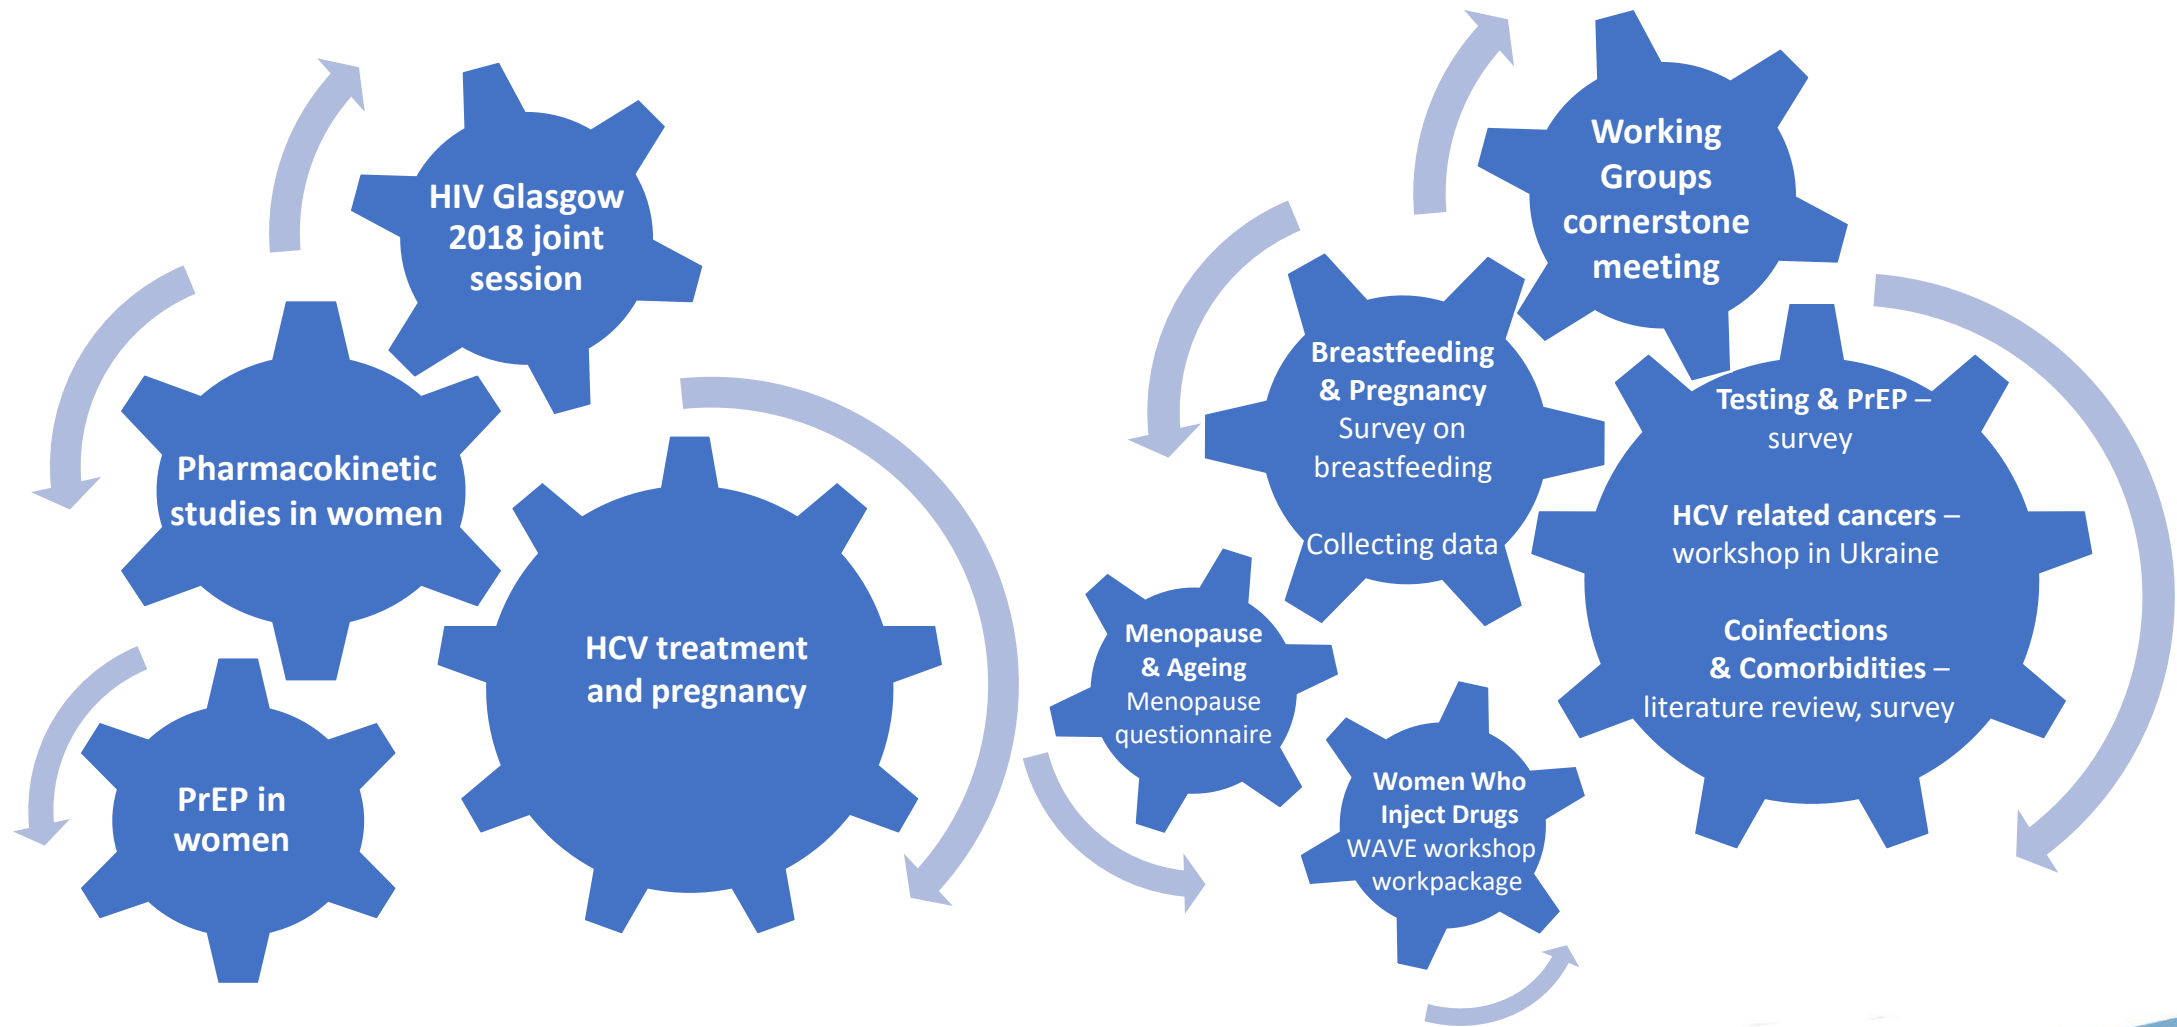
HIV Glasgow 2018 joint session

Pharmacokinetic studies in women

PrEP in women

HCV treatment and pregnancy

Working Groups cornerstone meeting

Breastfeeding & Pregnancy
Survey on breastfeeding

Collecting data

Testing & PrEP – survey

HCV related cancers – workshop in Ukraine

Coinfections & Comorbidities – literature review, survey

Menopause & Ageing
Menopause questionnaire

Women Who Inject Drugs
WAVE workshop workpackage